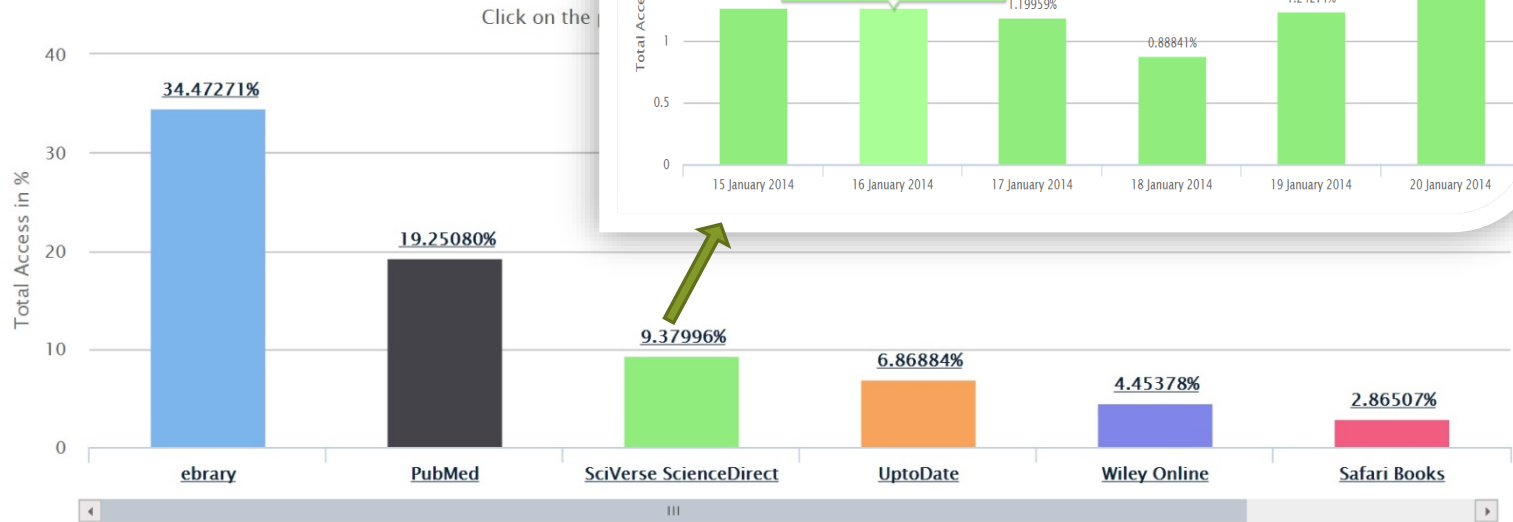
Click on the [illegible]

Total Access in %

40
30
20
10
0

34.47271%
19.25080%
9.37996%
6.86884%
4.45378%
2.86507%

ebrary
PubMed
SciVerse ScienceDirect
UptoDate
Wiley Online
Safari Books

Total Acce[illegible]
1
0.5
0

1.19959%
0.88841%
1.24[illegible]%

15 January 2014
16 January 2014
17 January 2014
18 January 2014
19 January 2014
20 January 2014

III